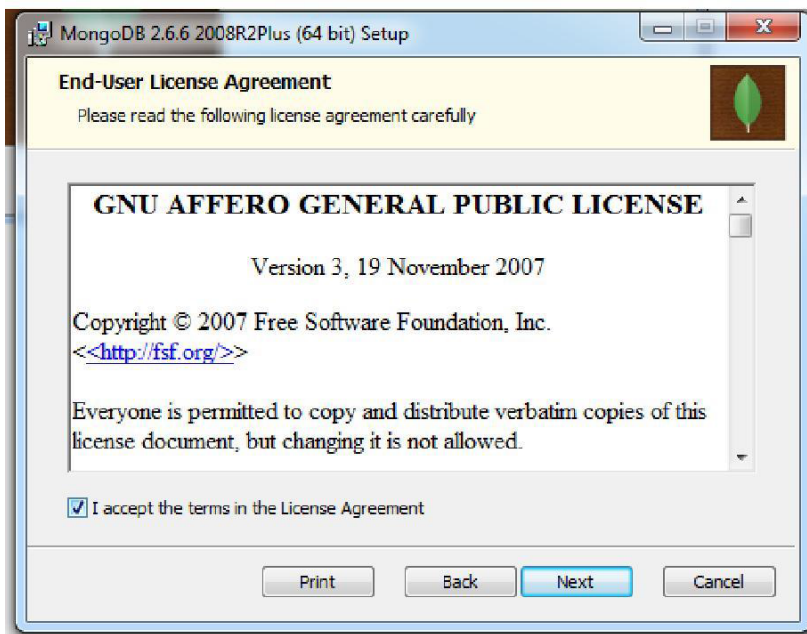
MongoDB 2.6.6 2008R2Plus (64 bit) Setup

End-User License Agreement
Please read the following license agreement carefully

GNU AFFERO GENERAL PUBLIC LICENSE

Version 3, 19 November 2007

Copyright © 2007 Free Software Foundation, Inc. <<http://fsf.org/>>

Everyone is permitted to copy and distribute verbatim copies of this license document, but changing it is not allowed.

I accept the terms in the License Agreement

Print
Back
Next
Cancel